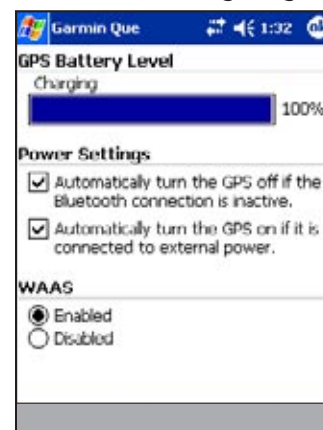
Garmin Que 1:32

GPS Battery Level

Charging

100%

Power Settings

Automatically turn the GPS off if the Bluetooth connection is inactive.

Automatically turn the GPS on if it is connected to external power.

WAAS

Enabled

Disabled